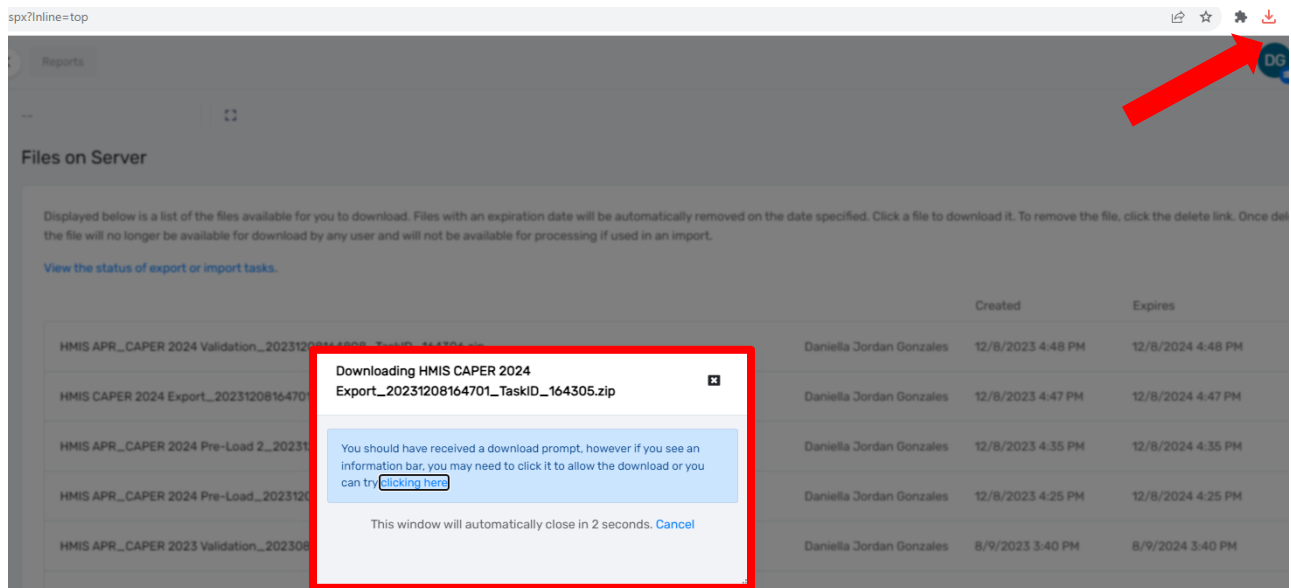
spx?Inline=top

Reports

DG

Files on Server

Displayed below is a list of the files available for you to download. Files with an expiration date will be automatically removed on the date specified. Click a file to download it. To remove the file, click the delete link. Once del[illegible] the file will no longer be available for download by any user and will not be available for processing if used in an import.

View the status of export or import tasks.

| | | Created | Expires |
|---|---|---|---|
| HMIS APR_CAPER 2024 Validation_20231208164808_TaskID_164306.zip | Daniella Jordan Gonzales | 12/8/2023 4:48 PM | 12/8/2024 4:48 PM |
| HMIS CAPER 2024 Export_2023120816470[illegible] | Daniella Jordan Gonzales | 12/8/2023 4:47 PM | 12/8/2024 4:47 PM |
| HMIS APR_CAPER 2024 Pre-Load 2_20231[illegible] | Daniella Jordan Gonzales | 12/8/2023 4:35 PM | 12/8/2024 4:35 PM |
| HMIS APR_CAPER 2024 Pre-Load_202312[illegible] | Daniella Jordan Gonzales | 12/8/2023 4:25 PM | 12/8/2024 4:25 PM |
| HMIS APR_CAPER 2023 Validation_202308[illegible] | Daniella Jordan Gonzales | 8/9/2023 3:40 PM | 8/9/2024 3:40 PM |

Downloading HMIS CAPER 2024 Export_20231208164701_TaskID_164305.zip

You should have received a download prompt, however if you see an information bar, you may need to click it to allow the download or you can try clicking here

This window will automatically close in 2 seconds. Cancel